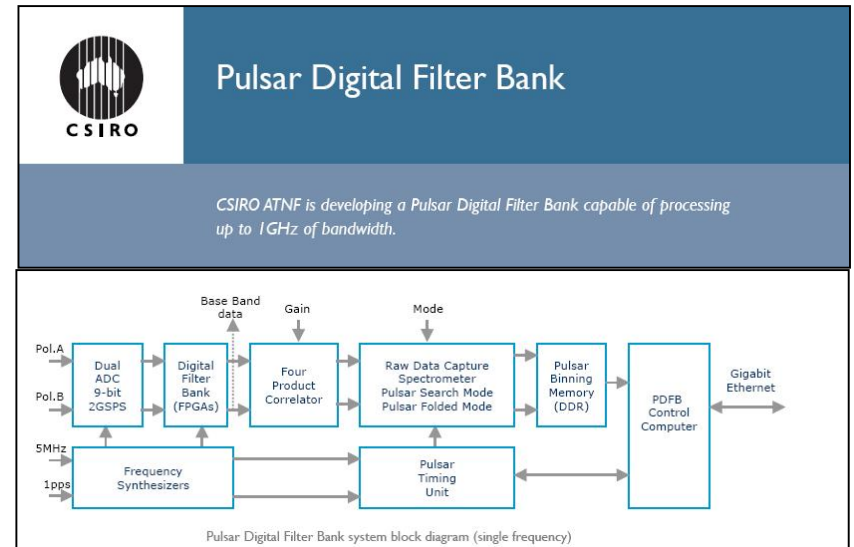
CSIRO

Pulsar Digital Filter Bank

CSIRO ATNF is developing a Pulsar Digital Filter Bank capable of processing up to 1GHz of bandwidth.

Base Band data

Gain

Mode

Pol.A

Pol.B

Dual ADC 9-bit 2GSPS

Digital Filter Bank (FPGAs)

Four Product Correlator

Raw Data Capture Spectrometer Pulsar Search Mode Pulsar Folded Mode

Pulsar Binning Memory (DDR)

PDFB Control Computer

Gigabit Ethernet

5MHz

1pps

Frequency Synthesizers

Pulsar Timing Unit

Pulsar Digital Filter Bank system block diagram (single frequency)